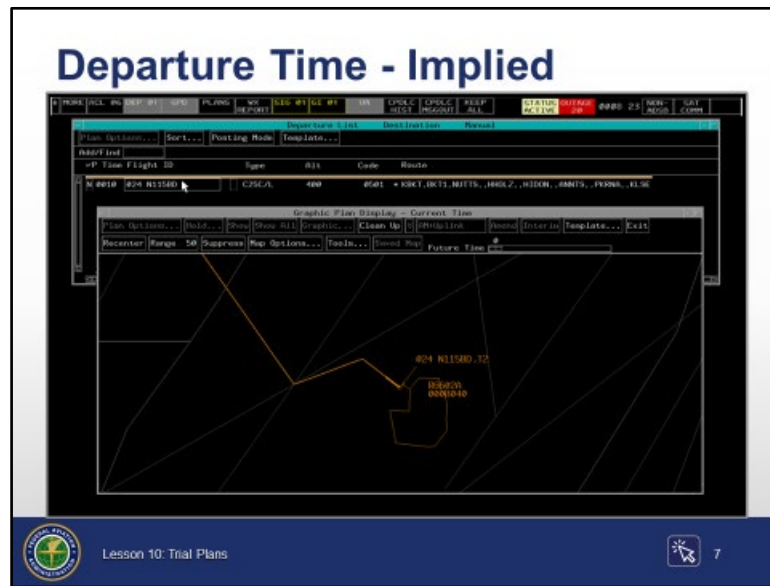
Departure Time - Implied

MORE ACL 06 DEP 01 SPD PLANS WX REPORT SIG 01 GI 01 UA CPDLC HIST CPDLC MSGOUT KEEP ALL STATUS ACTIVE OUTAGE 20 0000 25 NON-ADSB SAT COMM

Departure List Destination Manual

Plan Options... Sort... Posting Mode Template...

Add/Find

=P Time Flight ID Type Alt Code Route

N 0010 024 N115BD C25C/L 400 0501 * KBKT,BKT1,NUTTS,,HHOLZ,,HIDON,,ANNTS,,PKRNA,,KLSE

Graphic Plan Display - Current Time

Plan Options... Hold... Show Show All Graphic... Clean Up Uplink Amend Interim Template... Exit

Recenter Range 50 Suppress Map Options... Tools... Saved Map Future Time

024 N115BD 32

RSB02A 0000040

Lesson 10: Trial Plans

7